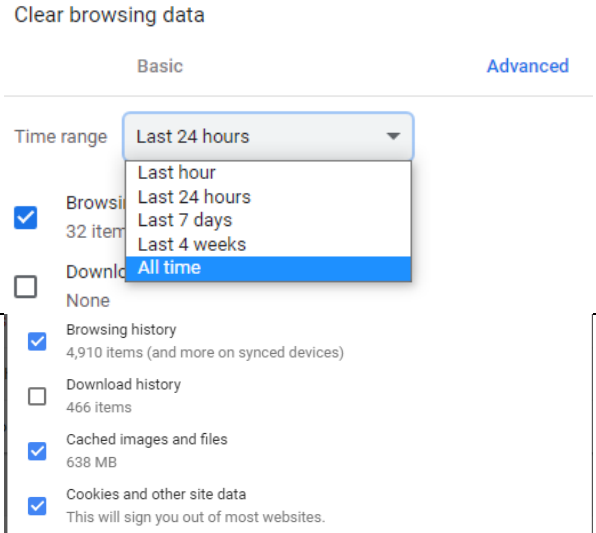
Clear browsing data

Basic

Advanced

Time range

Last 24 hours

Last hour
Last 24 hours
Last 7 days
Last 4 weeks
All time

Browsi
32 item

Downlo
None

Browsing history
4,910 items (and more on synced devices)

Download history
466 items

Cached images and files
638 MB

Cookies and other site data
This will sign you out of most websites.